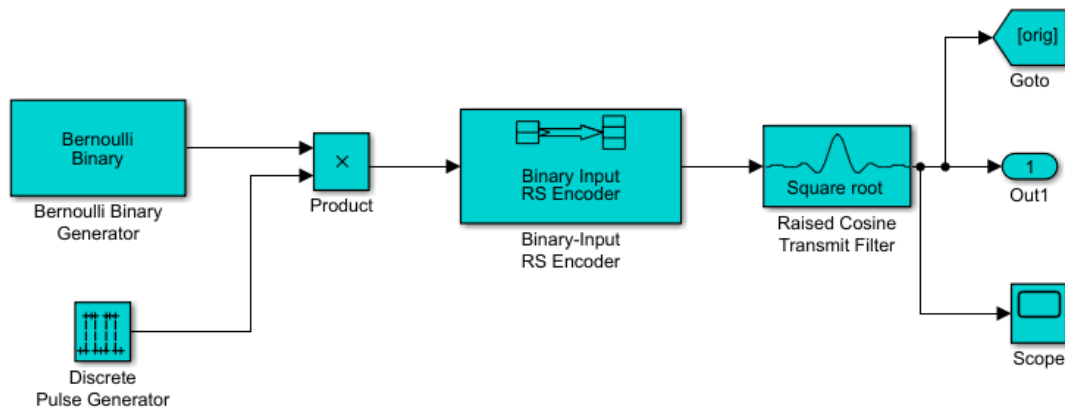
Bernoulli Binary

Bernoulli Binary Generator

×

Product

Discrete Pulse Generator

Binary Input RS Encoder

Binary-Input RS Encoder

Square root

Raised Cosine Transmit Filter

[orig]

Goto

1

Out1

Scope